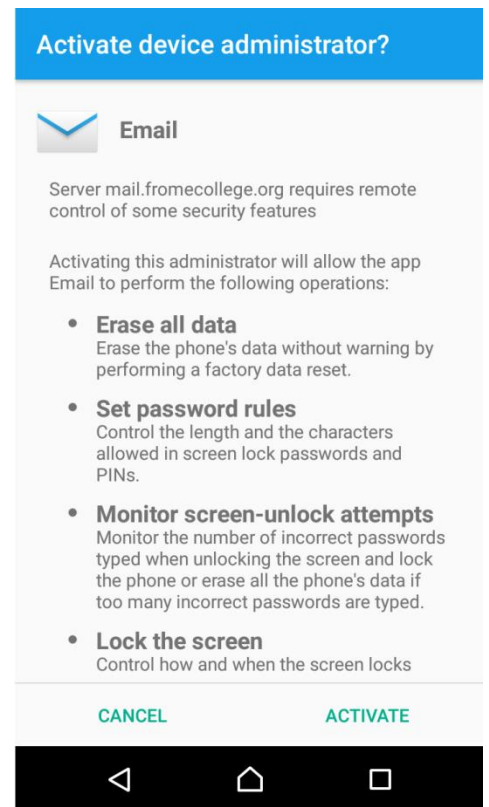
Activate device administrator?

Email

Server mail.fromecollege.org requires remote control of some security features

Activating this administrator will allow the app Email to perform the following operations:

• Erase all data
Erase the phone's data without warning by performing a factory data reset.

• Set password rules
Control the length and the characters allowed in screen lock passwords and PINs.

• Monitor screen-unlock attempts
Monitor the number of incorrect passwords typed when unlocking the screen and lock the phone or erase all the phone's data if too many incorrect passwords are typed.

• Lock the screen
Control how and when the screen locks

CANCEL ACTIVATE